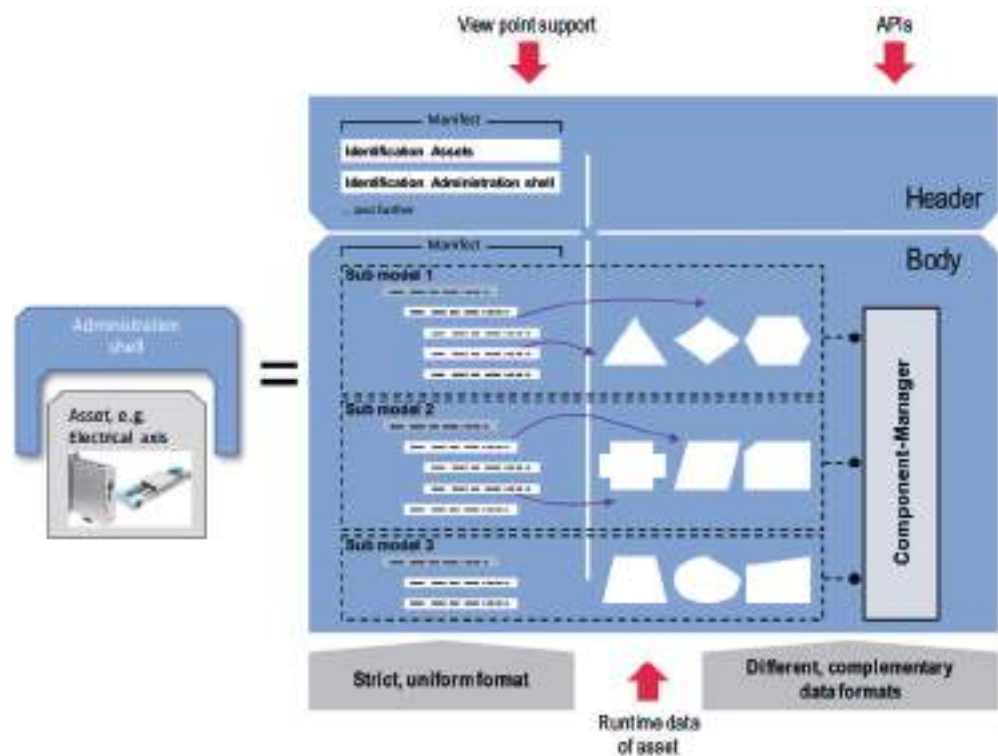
View point support

APIs

Manifest

Identification Assets

Identification Administration shell

... and further

Header

Manifest

Body

Sub model 1

Sub model 2

Sub model 3

Component-Manager

Administration shell

Asset, e.g. Electrical axis

=

Strict, uniform format

Runtime data of asset

Different, complementary data formats